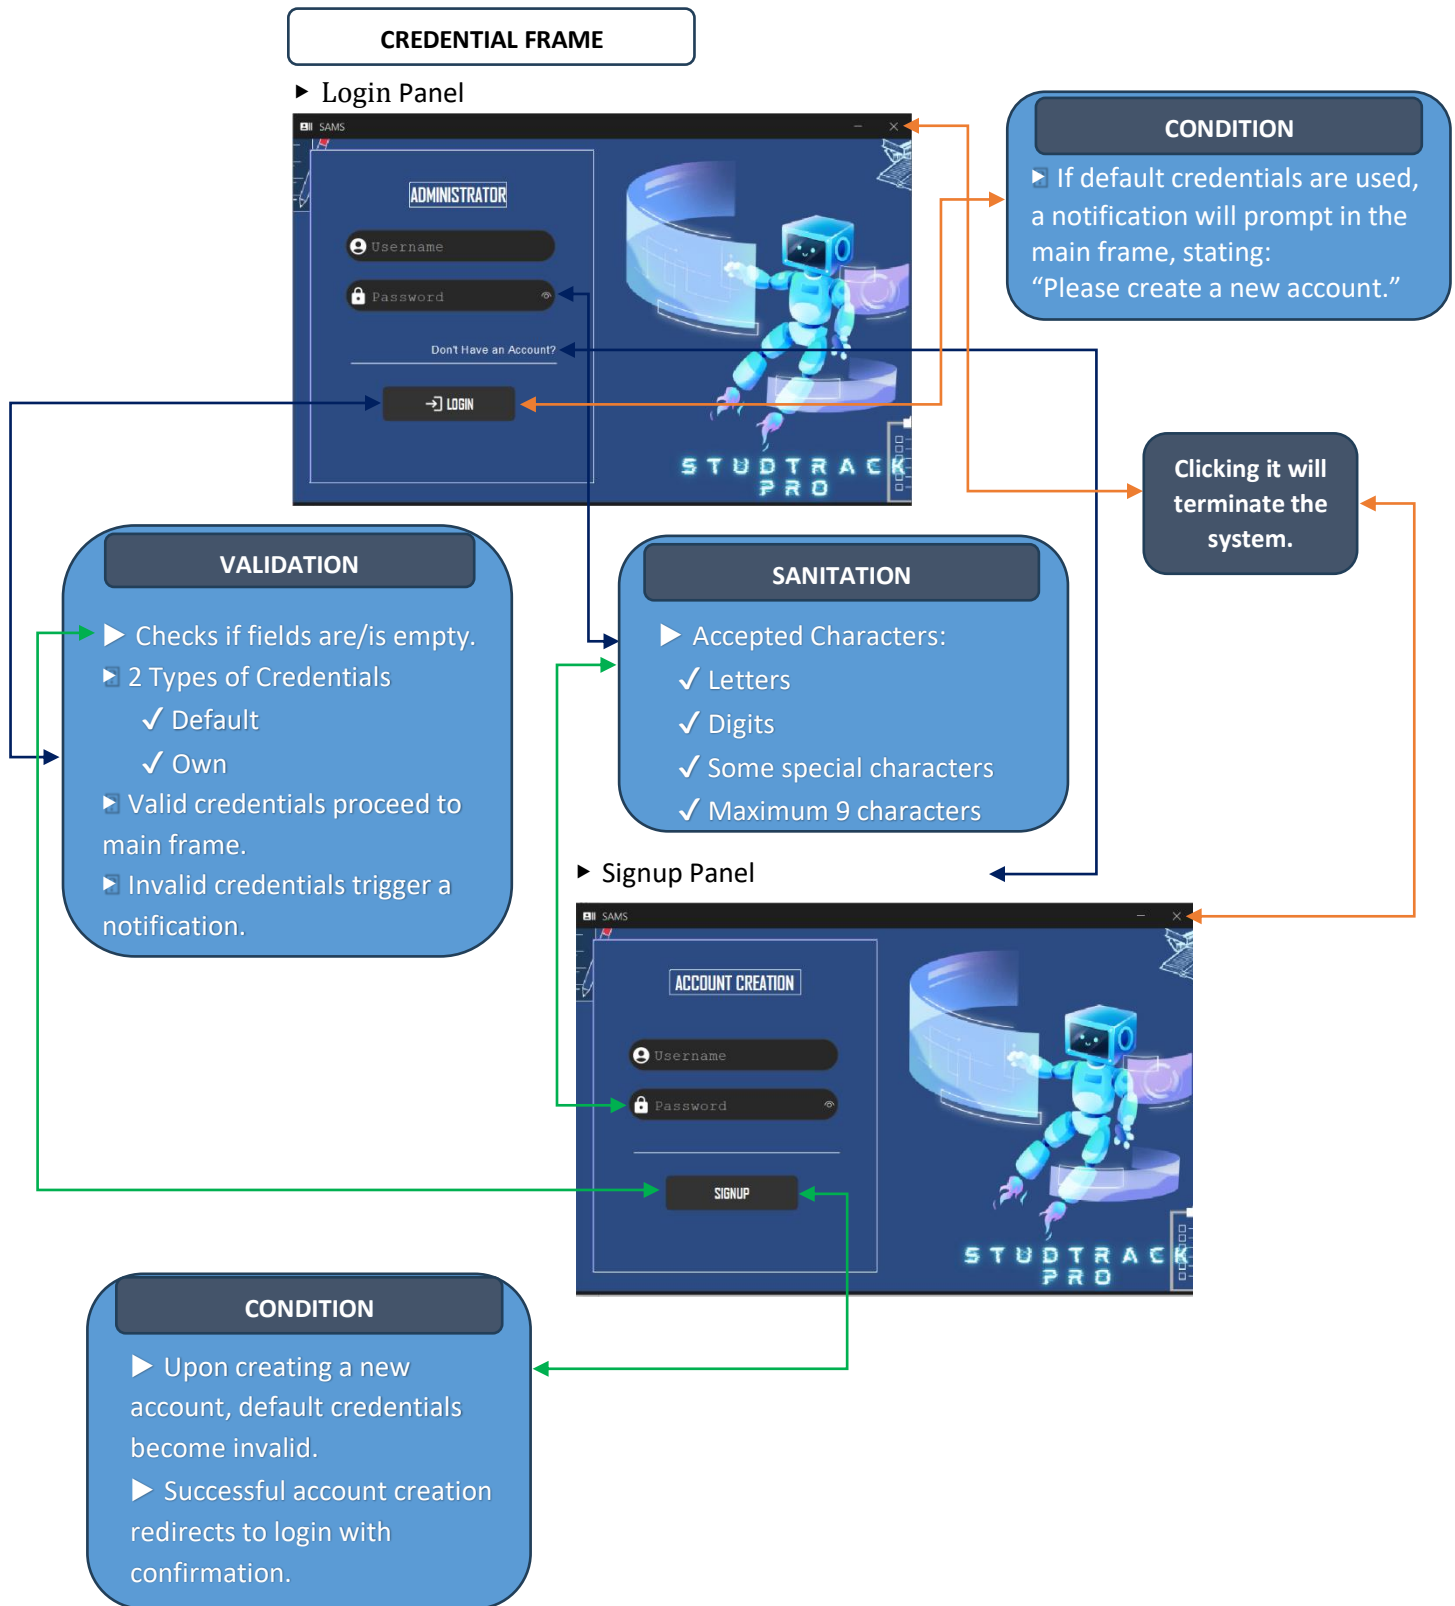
CREDENTIAL FRAME

Login Panel

SAMS

ADMINISTRATOR

Username

Password

Don't Have an Account?

LOGIN

STUDTRACK PRO

CONDITION

If default credentials are used, a notification will prompt in the main frame, stating: “Please create a new account.”

Clicking it will terminate the system.

VALIDATION

Checks if fields are/is empty.

2 Types of Credentials

✓ Default

✓ Own

Valid credentials proceed to main frame.

Invalid credentials trigger a notification.

SANITATION

Accepted Characters:

✓ Letters

✓ Digits

✓ Some special characters

✓ Maximum 9 characters

Signup Panel

SAMS

ACCOUNT CREATION

Username

Password

SIGNUP

STUDTRACK PRO

CONDITION

Upon creating a new account, default credentials become invalid.

Successful account creation redirects to login with confirmation.